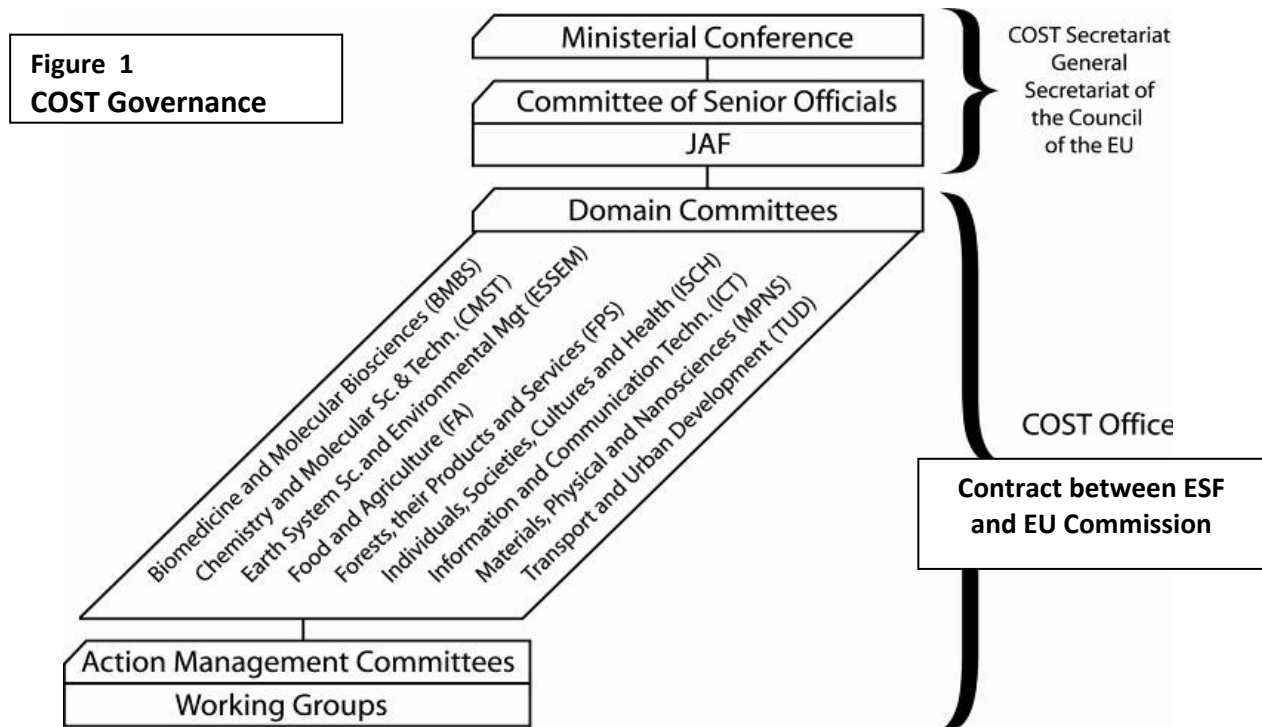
Figure 1
COST Governance

Ministerial Conference

Committee of Senior Officials

JAF

COST Secretariat
General
Secretariat of
the Council
of the EU

Domain Committees

Biomedicine and Molecular Biosciences (BMBS)
Chemistry and Molecular Sc. & Techn. (CMST)
Earth System Sc. and Environmental Mgt (ESSEM)
Food and Agriculture (FA)
Forests, their Products and Services (FPS)
Individuals, Societies, Cultures and Health (ISCH)
Information and Communication Techn. (ICT)
Materials, Physical and Nanosciences (MPNS)
Transport and Urban Development (TUD)

COST Office

Contract between ESF and EU Commission

Action Management Committees

Working Groups